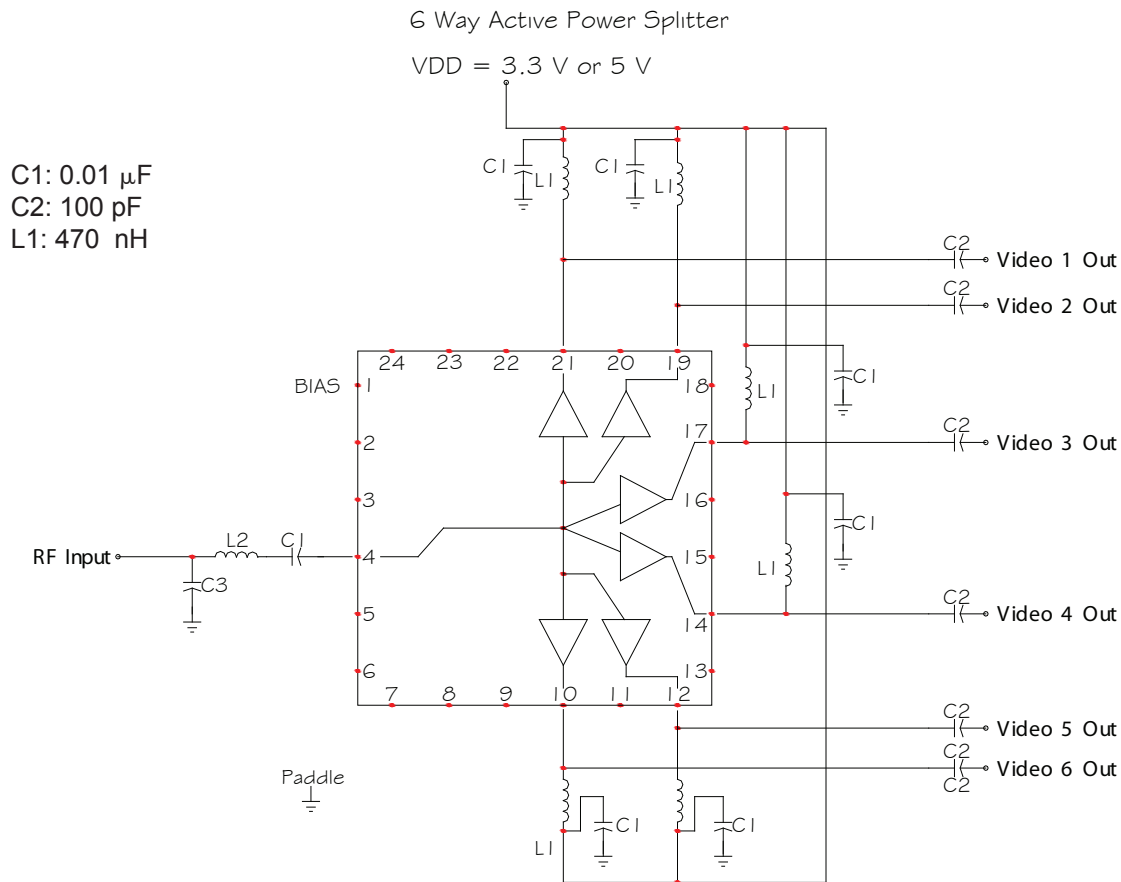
6 Way Active Power Splitter

VDD = 3.3 V or 5 V

C1: 0.01 μF
C2: 100 pF
L1: 470 nH

C1 L1 C1 L1

C2 Video 1 Out
C2 Video 2 Out

24 23 22 21 20 19
BIAS 1 18
2 17
3 16
4 15
5 14
6 13
7 8 9 10 11 12

L1 C1
C2 Video 3 Out
C1
L1
C2 Video 4 Out

RF Input L2 C1 C3

C2 Video 5 Out
C2 Video 6 Out
C2

Paddle

L1 C1 C1